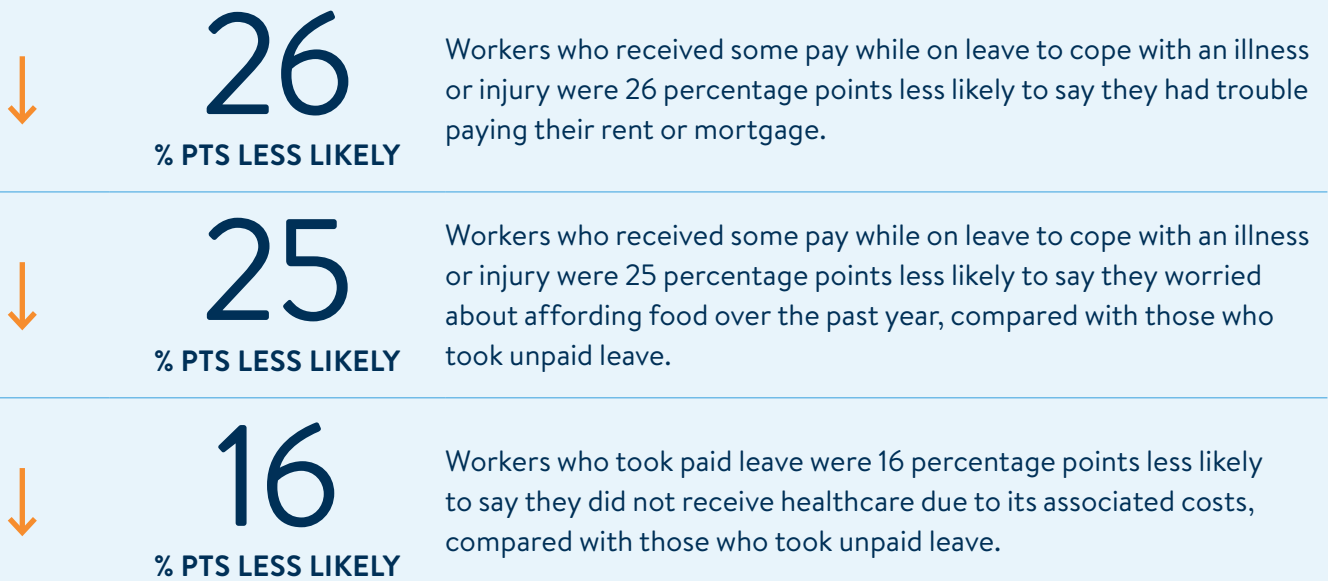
↓ 26
% PTS LESS LIKELY

Workers who received some pay while on leave to cope with an illness or injury were 26 percentage points less likely to say they had trouble paying their rent or mortgage.

↓ 25
% PTS LESS LIKELY

Workers who received some pay while on leave to cope with an illness or injury were 25 percentage points less likely to say they worried about affording food over the past year, compared with those who took unpaid leave.

↓ 16
% PTS LESS LIKELY

Workers who took paid leave were 16 percentage points less likely to say they did not receive healthcare due to its associated costs, compared with those who took unpaid leave.